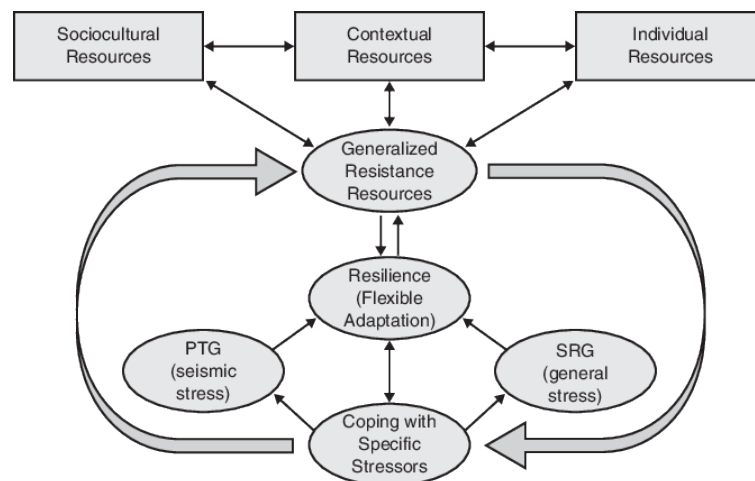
Sociocultural Resources

Contextual Resources

Individual Resources

Generalized Resistance Resources

Resilience (Flexible Adaptation)

PTG (seismic stress)

SRG (general stress)

Coping with Specific Stressors